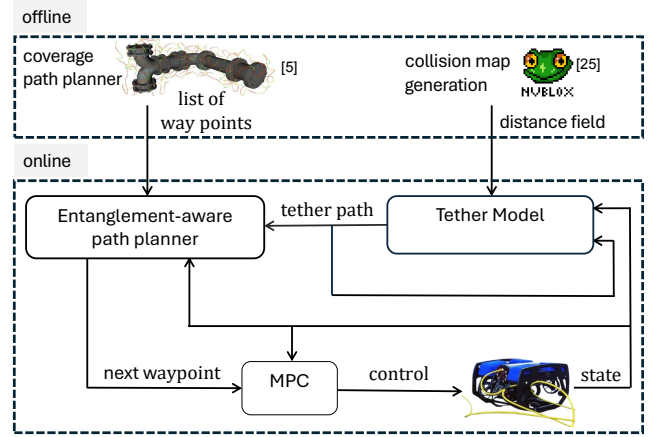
offline

coverage path planner

[5]

list of way points

collision map generation

NVBLOX

[25]

distance field

online

Entanglement-aware path planner

tether path

Tether Model

next waypoint

MPC

control

state